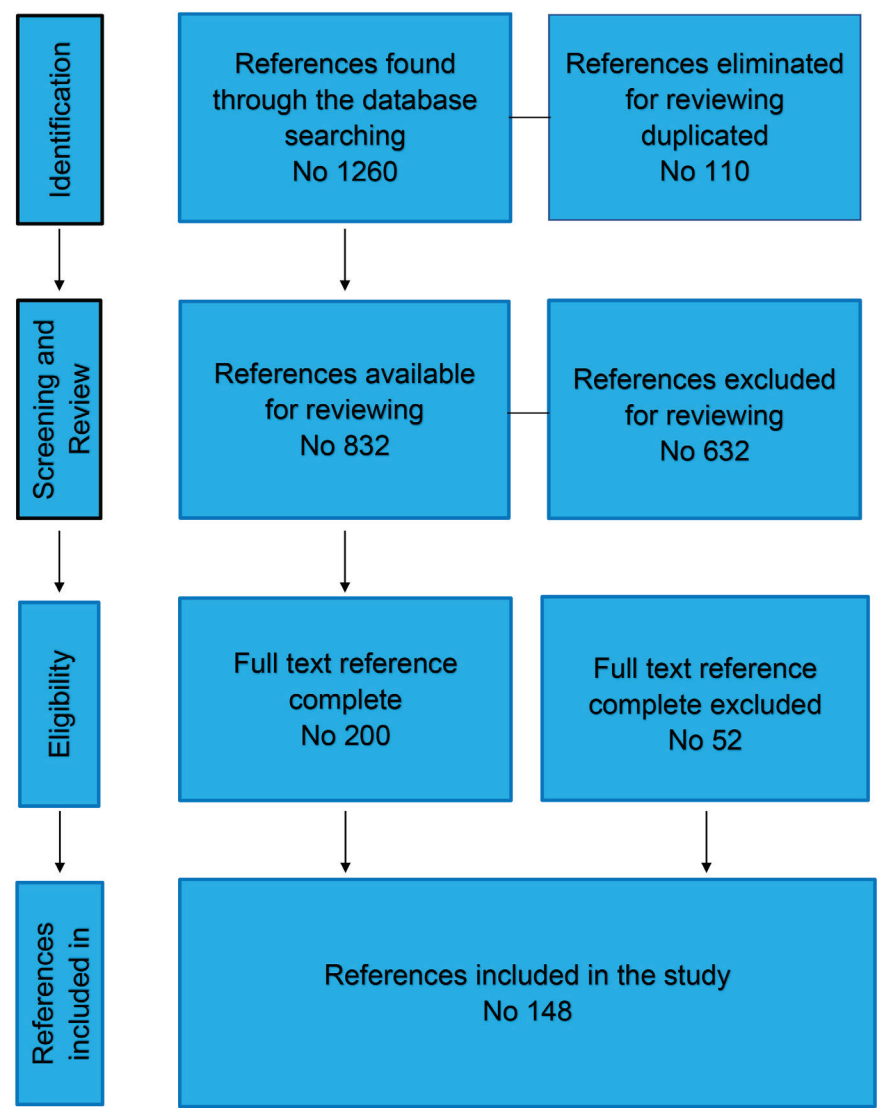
Identification

References found through the database searching
No 1260

References eliminated for reviewing duplicated
No 110

Screening and Review

References available for reviewing
No 832

References excluded for reviewing
No 632

Eligibility

Full text reference complete
No 200

Full text reference complete excluded
No 52

References included in

References included in the study
No 148